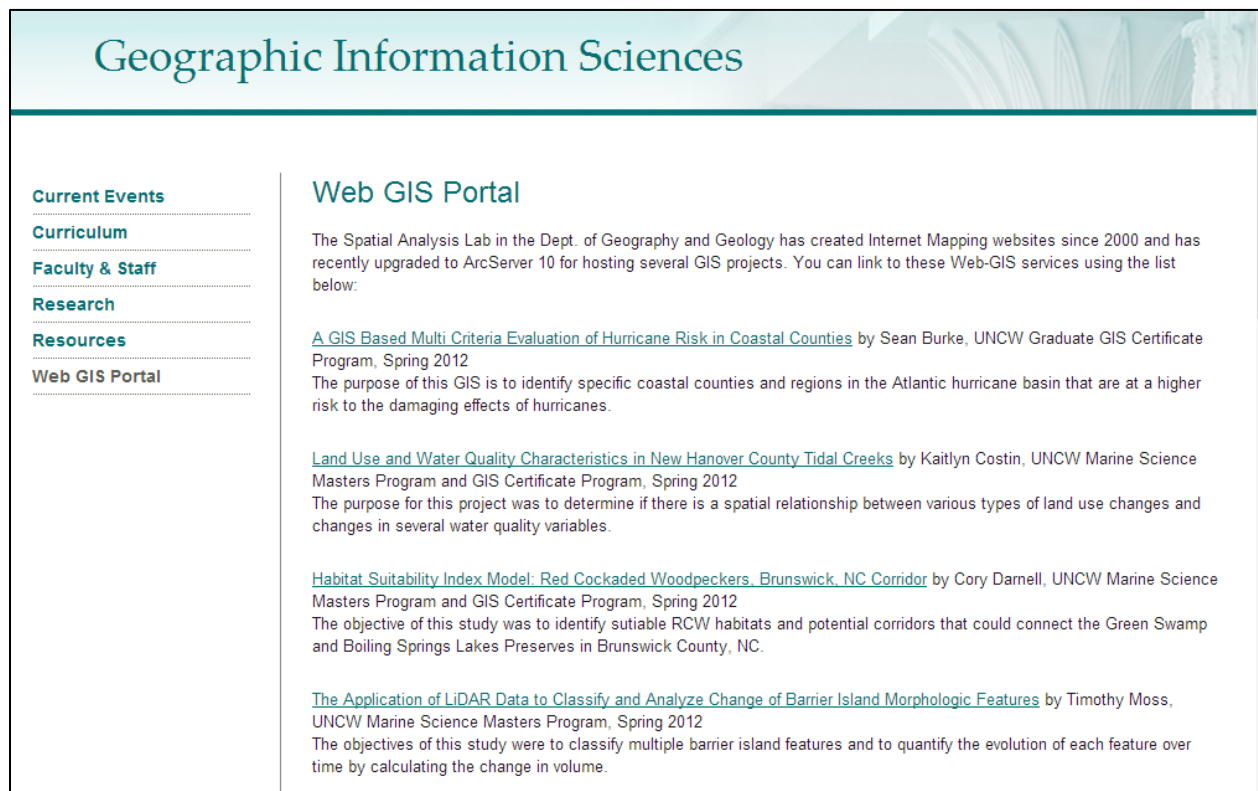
Geographic Information Sciences

Current Events
Curriculum
Faculty & Staff
Research
Resources
Web GIS Portal

Web GIS Portal

The Spatial Analysis Lab in the Dept. of Geography and Geology has created Internet Mapping websites since 2000 and has recently upgraded to ArcServer 10 for hosting several GIS projects. You can link to these Web-GIS services using the list below:

A GIS Based Multi Criteria Evaluation of Hurricane Risk in Coastal Counties by Sean Burke, UNCW Graduate GIS Certificate Program, Spring 2012
The purpose of this GIS is to identify specific coastal counties and regions in the Atlantic hurricane basin that are at a higher risk to the damaging effects of hurricanes.

Land Use and Water Quality Characteristics in New Hanover County Tidal Creeks by Kaitlyn Costin, UNCW Marine Science Masters Program and GIS Certificate Program, Spring 2012
The purpose for this project was to determine if there is a spatial relationship between various types of land use changes and changes in several water quality variables.

Habitat Suitability Index Model: Red Cockaded Woodpeckers, Brunswick, NC Corridor by Cory Darnell, UNCW Marine Science Masters Program and GIS Certificate Program, Spring 2012
The objective of this study was to identify sutiable RCW habitats and potential corridors that could connect the Green Swamp and Boiling Springs Lakes Preserves in Brunswick County, NC.

The Application of LiDAR Data to Classify and Analyze Change of Barrier Island Morphologic Features by Timothy Moss, UNCW Marine Science Masters Program, Spring 2012
The objectives of this study were to classify multiple barrier island features and to quantify the evolution of each feature over time by calculating the change in volume.